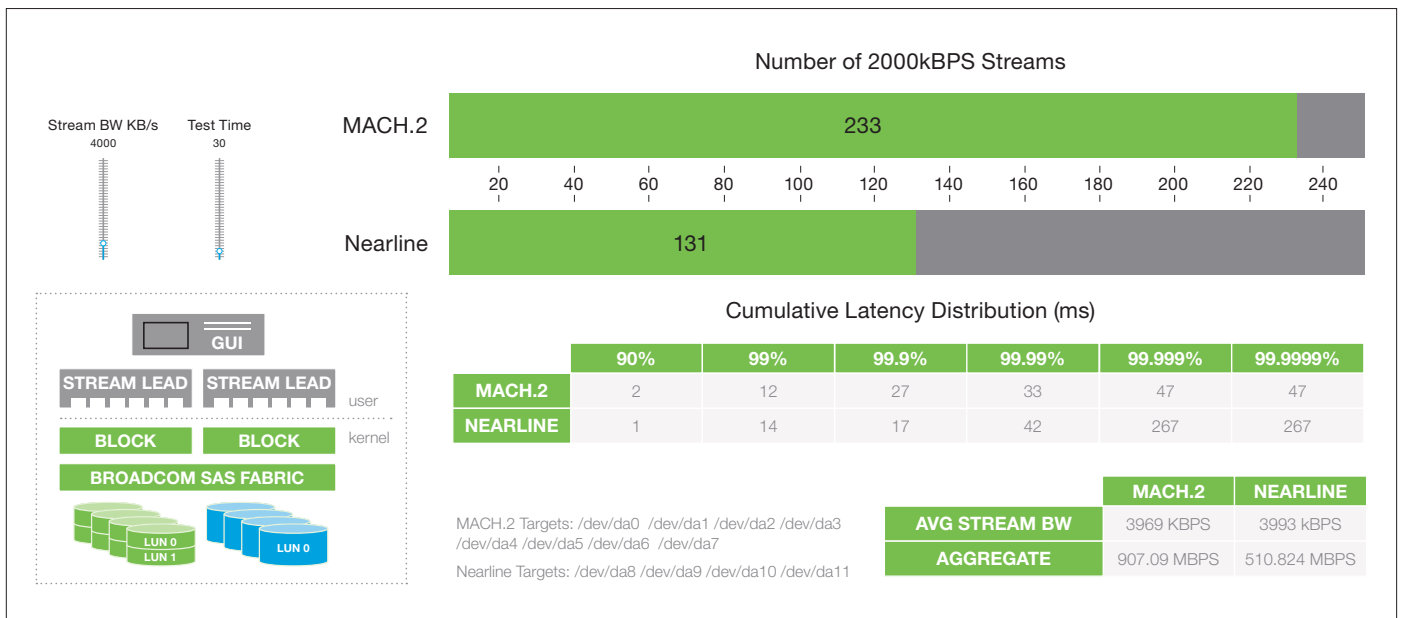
Number of 2000kBPS Streams

Stream BW KB/s
4000

Test Time
30

MACH.2

233

20 40 60 80 100 120 140 160 180 200 220 240

Nearline

131

GUI

STREAM LEAD

STREAM LEAD

user

kernel

BLOCK

BLOCK

BROADCOM SAS FABRIC

LUN 0
LUN 1

LUN 0

Cumulative Latency Distribution (ms)

| | 90% | 99% | 99.9% | 99.99% | 99.999% | 99.9999% |
|---|---|---|---|---|---|---|
| MACH.2 | 2 | 12 | 27 | 33 | 47 | 47 |
| NEARLINE | 1 | 14 | 17 | 42 | 267 | 267 |

MACH.2 Targets: /dev/da0 /dev/da1 /dev/da2 /dev/da3 /dev/da4 /dev/da5 /dev/da6 /dev/da7

Nearline Targets: /dev/da8 /dev/da9 /dev/da10 /dev/da11

| | MACH.2 | NEARLINE |
|---|---|---|
| AVG STREAM BW | 3969 KBPS | 3993 kBPS |
| AGGREGATE | 907.09 MBPS | 510.824 MBPS |